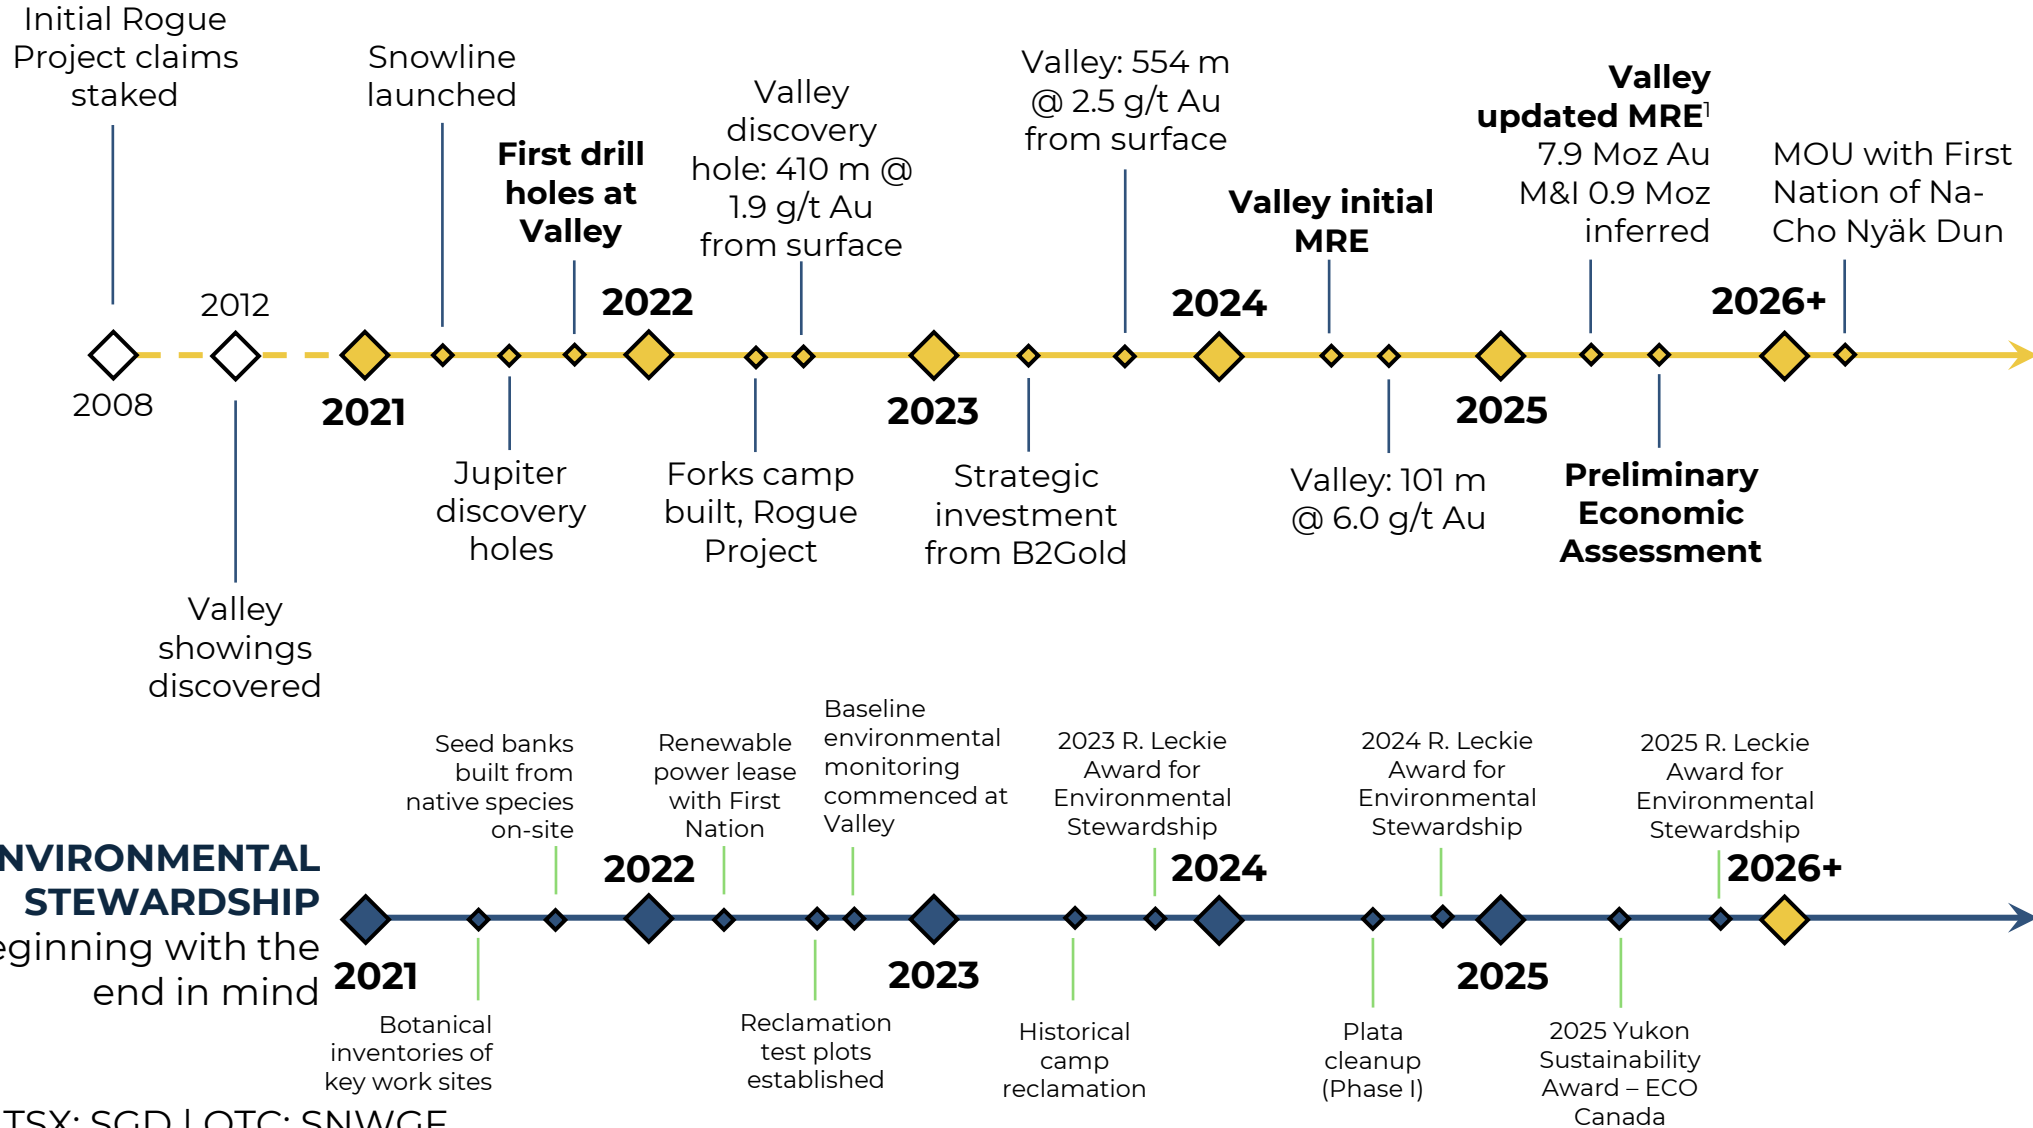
Initial Rogue Project claims staked

Snowline launched

First drill holes at Valley

Valley discovery hole: 410 m @ 1.9 g/t Au from surface

Valley: 554 m @ 2.5 g/t Au from surface

Valley initial MRE

Valley updated MRE¹ 7.9 Moz Au M&I 0.9 Moz inferred

MOU with First Nation of Na-Cho Nyäk Dun

2012

2022

2024

2026+

2008

2021

2023

2025

Jupiter discovery holes

Forks camp built, Rogue Project

Strategic investment from B2Gold

Valley: 101 m @ 6.0 g/t Au

Preliminary Economic Assessment

Valley showings discovered

Seed banks built from native species on-site

Renewable power lease with First Nation

Baseline environmental monitoring commenced at Valley

2023 R. Leckie Award for Environmental Stewardship

2024 R. Leckie Award for Environmental Stewardship

2025 R. Leckie Award for Environmental Stewardship

NVIRONMENTAL STEWARDSHIP eginning with the end in mind

2022

2024

2026+

2021

2023

2025

Botanical inventories of key work sites

Reclamation test plots established

Historical camp reclamation

Plata cleanup (Phase I)

2025 Yukon Sustainability Award – ECO Canada

TSX: SGD | OTC: SNWGF